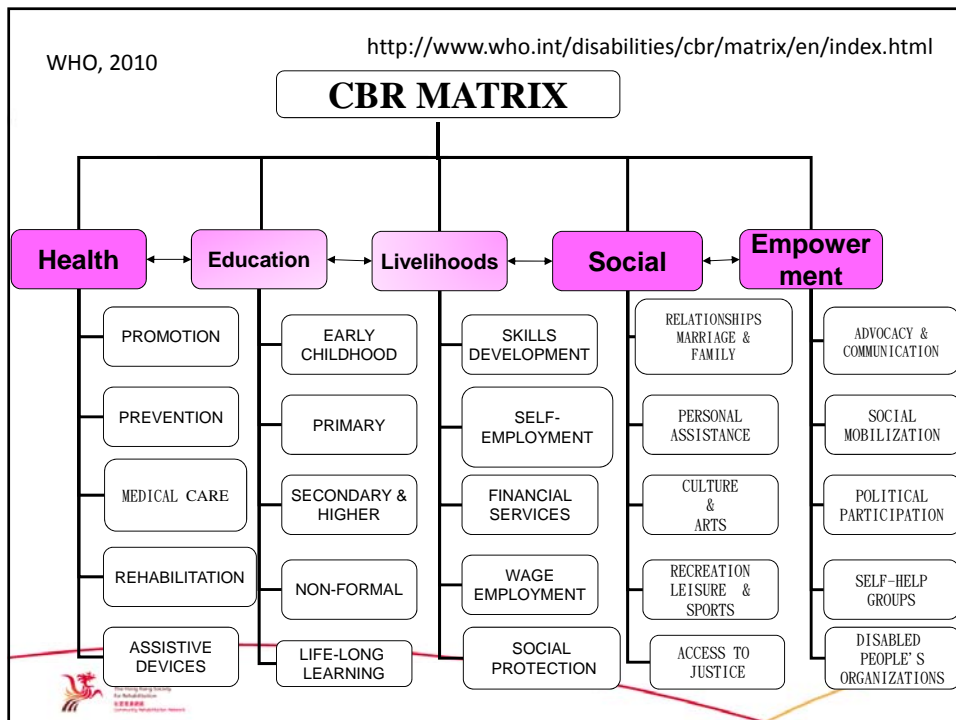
WHO, 2010

http://www.who.int/disabilities/cbr/matrix/en/index.html

CBR MATRIX

Health

Education

Livelihoods

Social

Empowerment

PROMOTION

PREVENTION

MEDICAL CARE

REHABILITATION

ASSISTIVE DEVICES

EARLY CHILDHOOD

PRIMARY

SECONDARY & HIGHER

NON-FORMAL

LIFE-LONG LEARNING

SKILLS DEVELOPMENT

SELF-EMPLOYMENT

FINANCIAL SERVICES

WAGE EMPLOYMENT

SOCIAL PROTECTION

RELATIONSHIPS MARRIAGE & FAMILY

PERSONAL ASSISTANCE

CULTURE & ARTS

RECREATION LEISURE & SPORTS

ACCESS TO JUSTICE

ADVOCACY & COMMUNICATION

SOCIAL MOBILIZATION

POLITICAL PARTICIPATION

SELF-HELP GROUPS

DISABLED PEOPLE'S ORGANIZATIONS

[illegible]